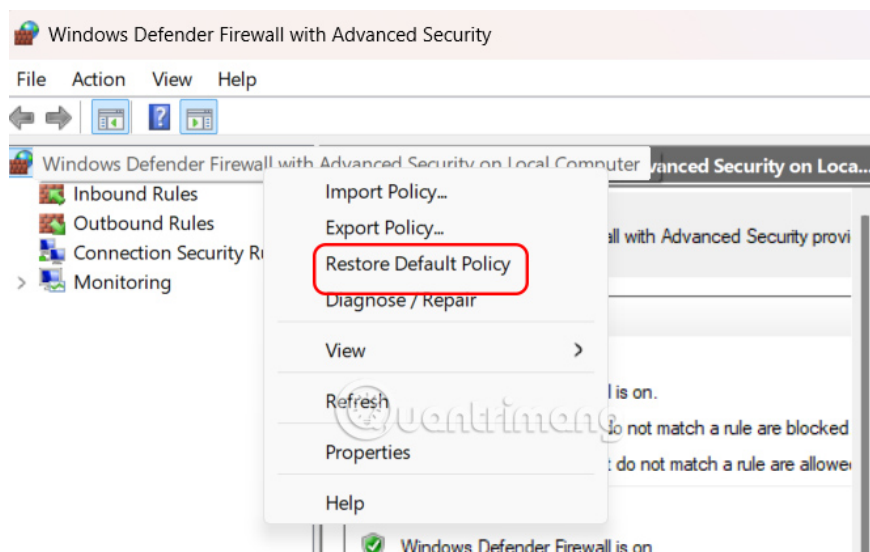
Windows Defender Firewall with Advanced Security

File Action View Help

Windows Defender Firewall with Advanced Security on Local Computer

vanced Security on Loca...

Inbound Rules

Outbound Rules

Connection Security Ru

Monitoring

Import Policy...

Export Policy...

Restore Default Policy

Diagnose / Repair

View

Refresh

Properties

Help

all with Advanced Security provi

l is on.

do not match a rule are blocked

t do not match a rule are allowe

quantrimang

Windows Defender Firewall is on